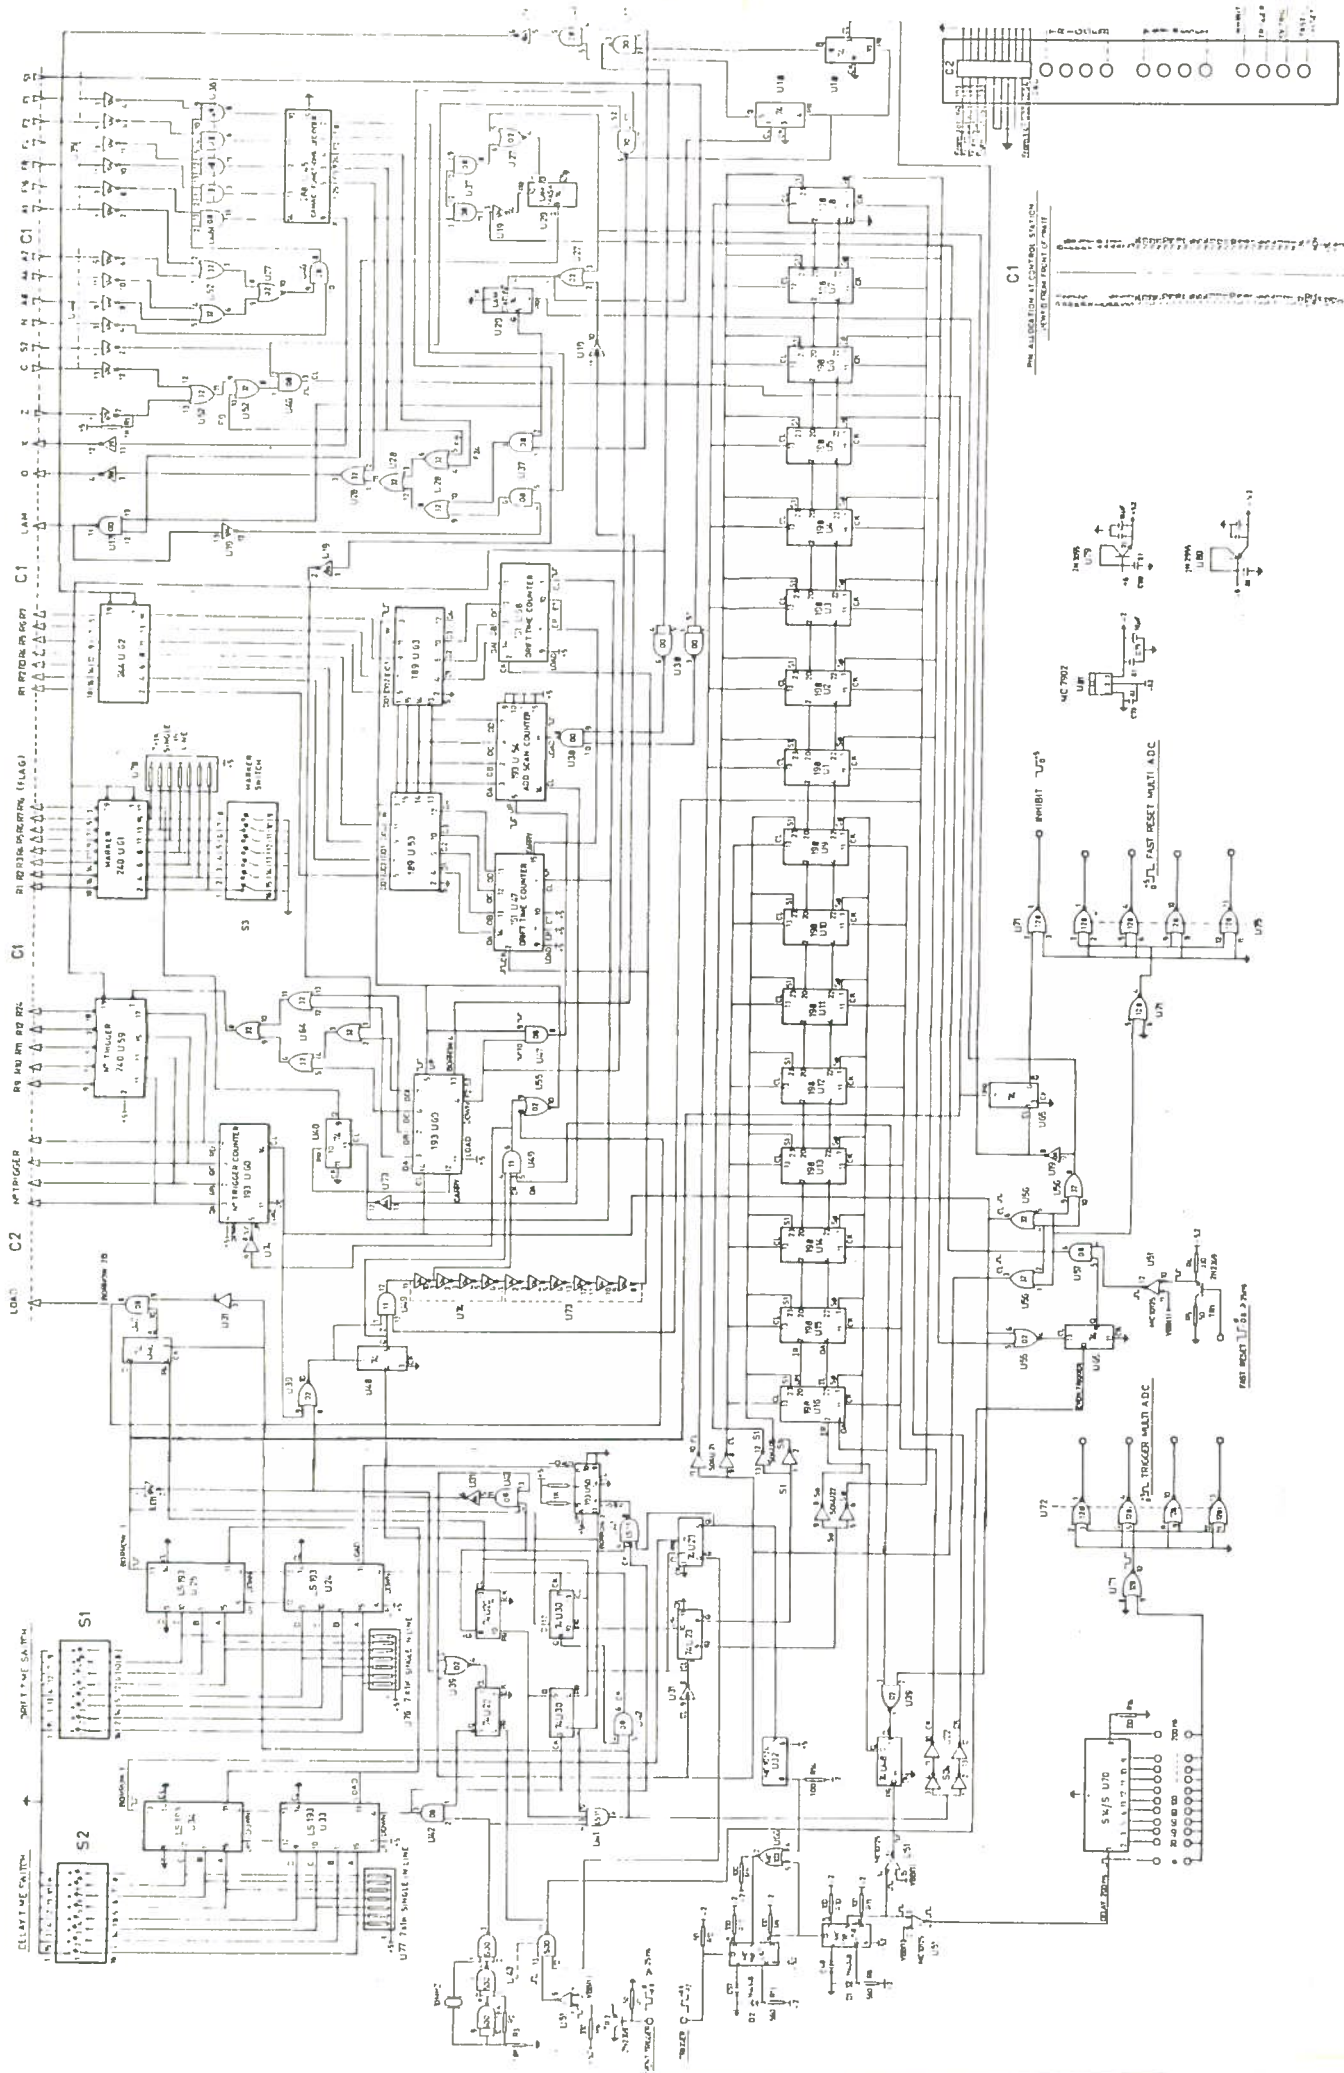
C1

C1

C1

C2

LOAD

Nº TRIGGER

Nº TRIGGER
240 U59

Nº TRIGGER COUNTER
193 U60

MARKER
240 U61

MARKER SWITCH

S3

244 U62

189 U63

189 U53

DRIFT TIME COUNTER

DRIFT TIME COUNTER

193 U54
ADD SCAN COUNTER

193 U62

LOAD

CARRY

BORROW

U64

U55

U49

U48

U73

U74

LAM

U17

U28

U37

U38

U52

U77

CAMAC FUNCTION DECODER

198 U1

198 U2

198 U3

198 U4

198 U5

198 U6

198 U7

198 U8

198 U9

198 U10

198 U11

198 U12

198 U13

198 U14

198 U15

198 U16

U18

C2

C1

PIN ALLOCATION AT CONTROL STATION
VIEWED FROM FRONT OF CRATE

INHIBIT

FAST RESET MULTI ADC

U75

U71

U72

TRIGGER MULTI ADC

U56

U57

U51

FAST RESET

MC 7902

U81

U79

U80

S1

DRIFT TIME SWITCH

LS 193
U25

LS 193
U24

U76 7x1k SINGLE IN LINE

S2

DELAY TIME SWITCH

LS 193
U34

LS 193
U33

U77 7x1k SINGLE IN LINE

U42

U35

U32

U30

U31

U23

U21

U22

U36

U41

U43

U39

U40

U20

U50

U69

U70

SN/S U70

DELAY 200ns

TRIGGER

S1

S1

S2

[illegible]